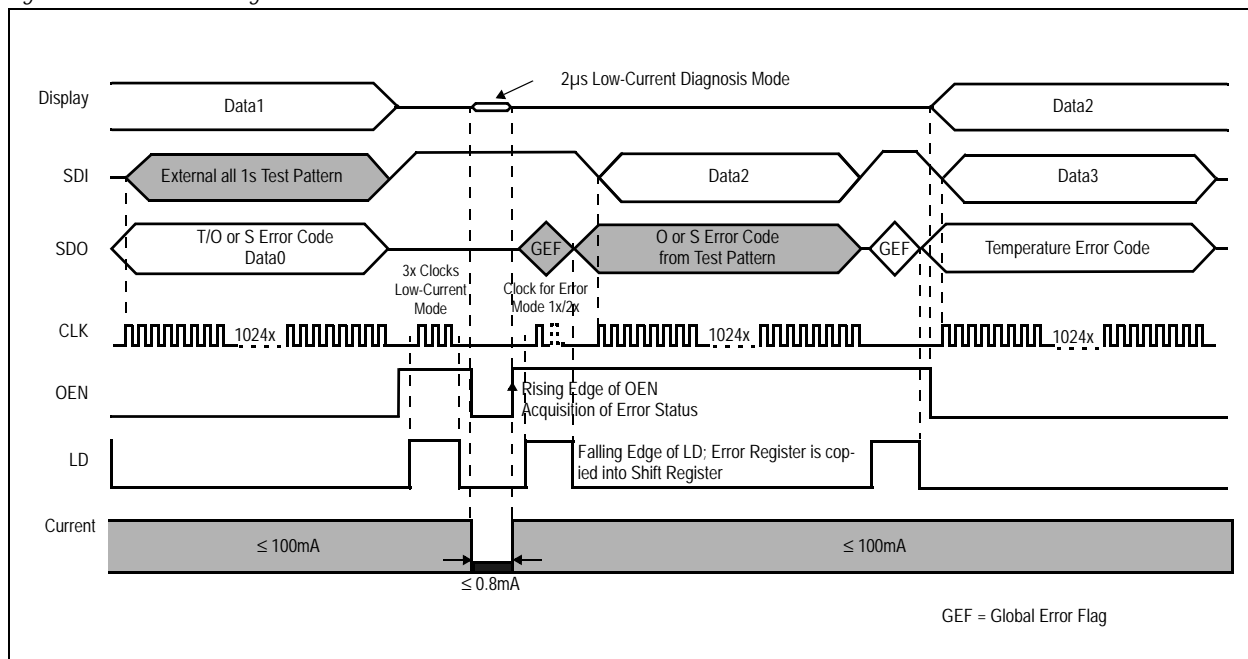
2µs Low-Current Diagnosis Mode

Display

Data1

Data2

SDI

External all 1s Test Pattern

Data2

Data3

SDO

T/O or S Error Code Data0

GEF

O or S Error Code from Test Pattern

GEF

Temperature Error Code

3x Clocks Low-Current Mode

Clock for Error Mode 1x/2x

CLK

1024x

1024x

1024x

OEN

Rising Edge of OEN Acquisition of Error Status

LD

Falling Edge of LD; Error Register is copied into Shift Register

Current

≤ 100mA

≤ 100mA

≤ 0.8mA

GEF = Global Error Flag